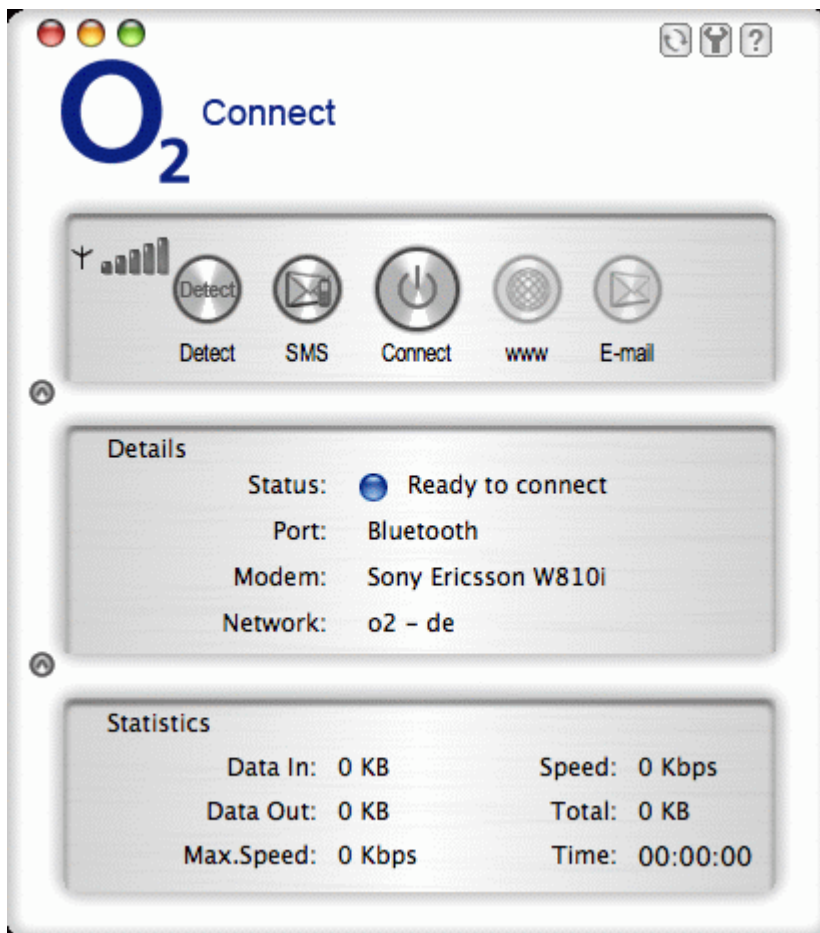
?

$O_2$ Connect

Detect

Detect SMS Connect www E-mail

Details

Status: Ready to connect
Port: Bluetooth
Modem: Sony Ericsson W810i
Network: o2 - de

Statistics

Data In: 0 KB
Data Out: 0 KB
Max.Speed: 0 Kbps

Speed: 0 Kbps
Total: 0 KB
Time: 00:00:00